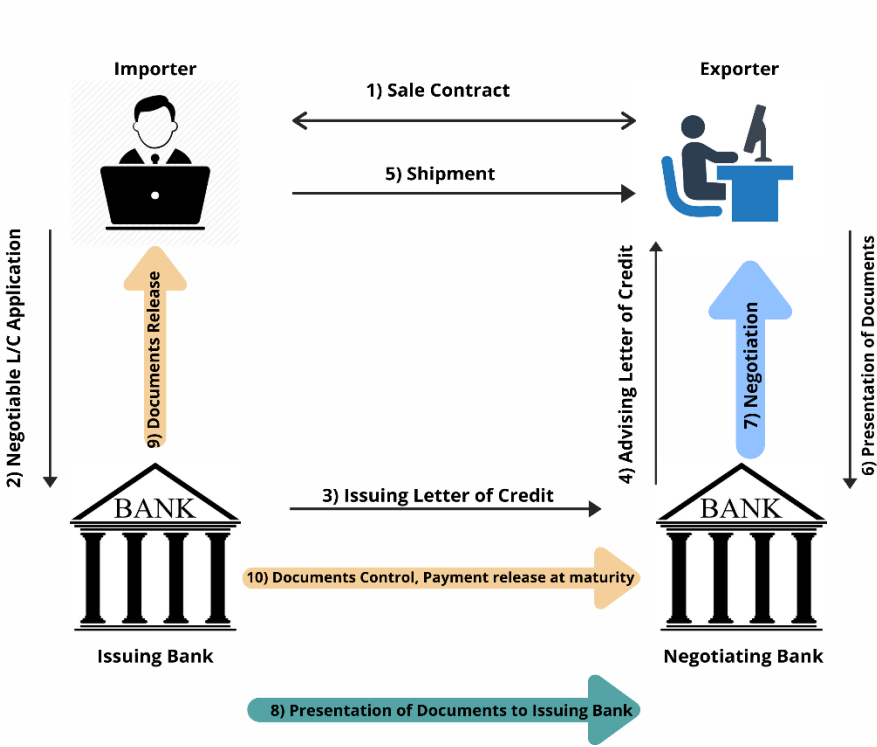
Importer

Exporter

1) Sale Contract

5) Shipment

2) Negotiable L/C Application

9) Documents Release

4) Advising Letter of Credit

7) Negotiation

6) Presentation of Documents

BANK

3) Issuing Letter of Credit

BANK

10) Documents Control, Payment release at maturity

Issuing Bank

Negotiating Bank

8) Presentation of Documents to Issuing Bank